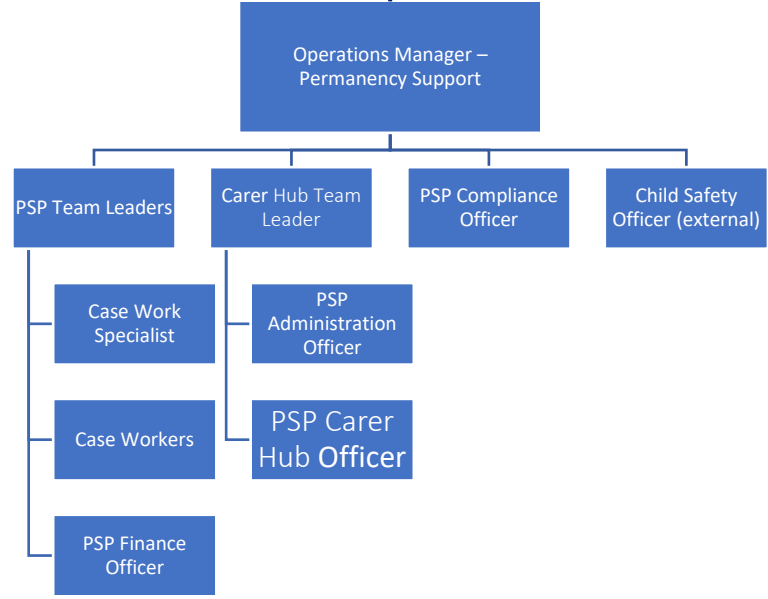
Operations Manager – Permanency Support

PSP Team Leaders

Carer Hub Team Leader

PSP Compliance Officer

Child Safety Officer (external)

Case Work Specialist

Case Workers

PSP Finance Officer

PSP Administration Officer

PSP Carer Hub Officer